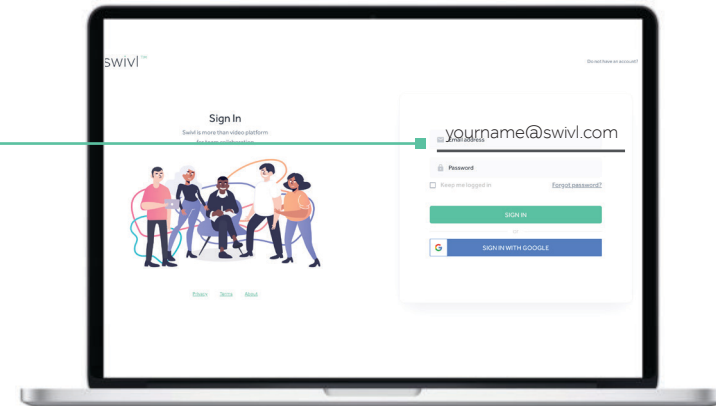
swivl™

Do not have an account?

Sign In

Swivl is more than video platform for team collaboration

yourname@swivl.com

Email address

Password

Keep me logged in

Forgot password?

SIGN IN

or

SIGN IN WITH GOOGLE

Privacy Terms About